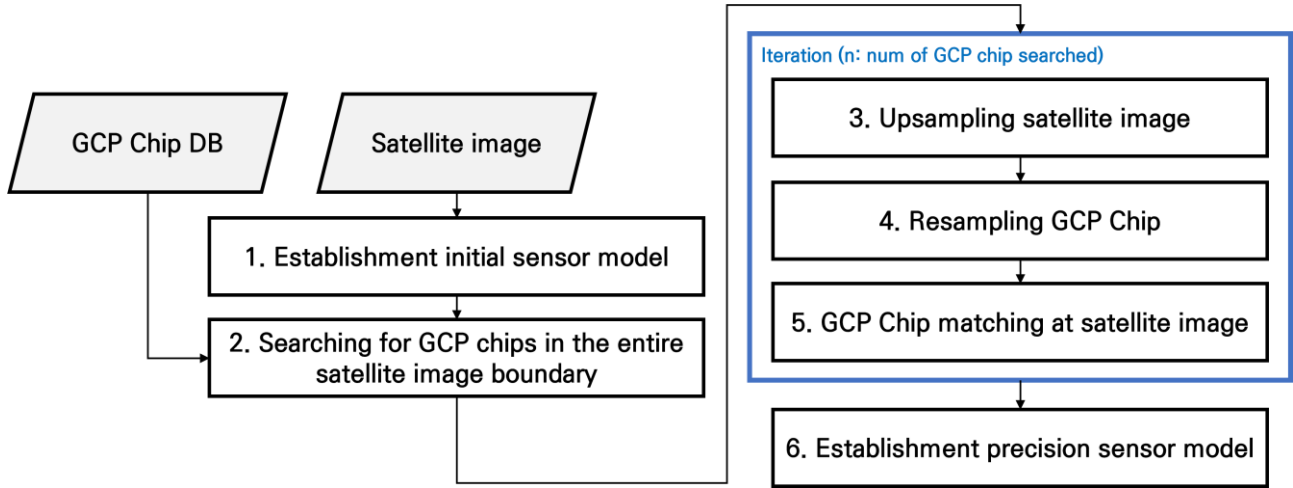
GCP Chip DB

Satellite image

1. Establishment initial sensor model

2. Searching for GCP chips in the entire satellite image boundary

Iteration (n: num of GCP chip searched)

3. Upsampling satellite image

4. Resampling GCP Chip

5. GCP Chip matching at satellite image

6. Establishment precision sensor model